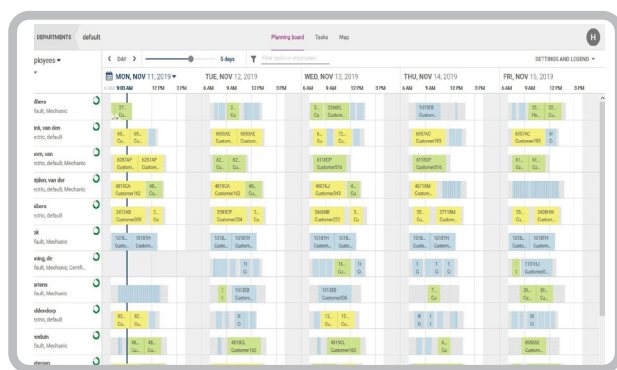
DEPARTMENTS default

Planning board Tasks Map

H

ployees ▾

‹ DAY › 5 days

Filter tasks or employees

SETTINGS AND LEGEND ▾

MON, NOV 11, 2019 ▾

TUE, NOV 12, 2019

WED, NOV 13, 2019

THU, NOV 14, 2019

FRI, NOV 15, 2019

9:00 AM 12 PM 3 PM 6 AM 9 AM 12 PM 3 PM 6 AM 9 AM 12 PM 3 PM 6 AM 9 AM 12 PM 3 PM 6 AM 9 AM 12 PM 3 PM

albers
fault, Mechanic

enk, van den
ectric, default

ons, van
ectric, default, Mechanic

ajden, van der
ectric, default, Mechanic

albers
ectric, default

ok
fault, Mechanic

ening, de
fault, Mechanic, Certifi...

arians
fault, Mechanic

oldendorp
ectric, default

endain
fault, Mechanic

Customer193

6287AP Customer

6818CA Customer163

2415HX Customer000

1018TH Custom...

6955AE Custom...

2593CP Customer204

3456NR Customer222

6818CA Customer163

1018TH Custom...

1013EB Customer006

6818CL Customer163

6118CP Customer516

4826LJ Customer343

6118CP Customer516

4871NM Custom...

5711BM Customer

1015EB Custom...

6957AC Customer193

1155HJ Custom...

2436NW Custom...

6955AE Custom...

1018TH Custom...